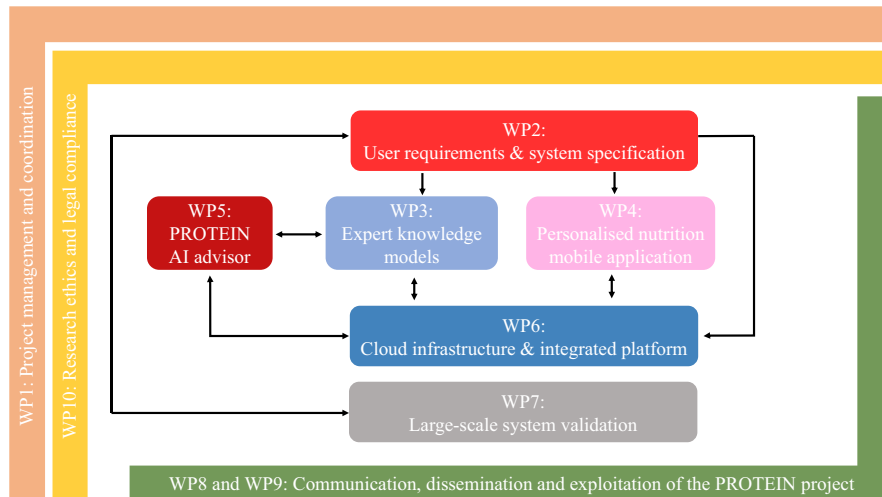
WP1: Project management and coordination

WP10: Research ethics and legal compliance

WP2:
User requirements & system specification

WP5:
PROTEIN
AI advisor

WP3:
Expert knowledge
models

WP4:
Personalised nutrition
mobile application

WP6:
Cloud infrastructure & integrated platform

WP7:
Large-scale system validation

WP8 and WP9: Communication, dissemination and exploitation of the PROTEIN project